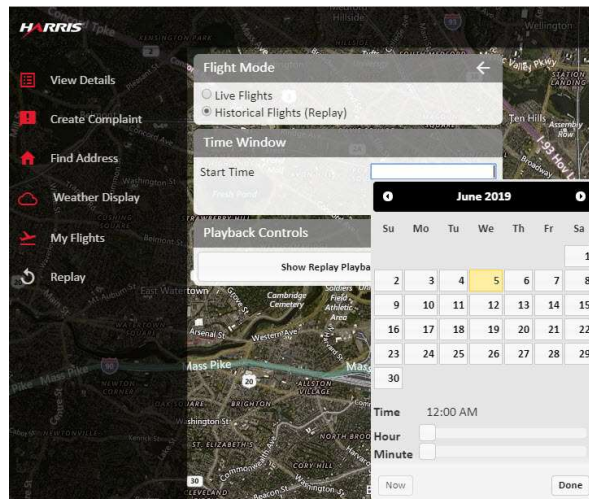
HARRIS

View Details

Create Complaint

Find Address

Weather Display

My Flights

Replay

Flight Mode

Live Flights

Historical Flights (Replay)

Time Window

Start Time

Playback Controls

Show Replay Playba

June 2019

| Su | Mo | Tu | We | Th | Fr | Sa |
|---|---|---|---|---|---|---|
| | | | | | | 1 |
| 2 | 3 | 4 | 5 | 6 | 7 | 8 |
| 9 | 10 | 11 | 12 | 13 | 14 | 15 |
| 16 | 17 | 18 | 19 | 20 | 21 | 22 |
| 23 | 24 | 25 | 26 | 27 | 28 | 29 |
| 30 | | | | | | |

Time 12:00 AM

Hour

Minute

Now

Done

Wellington

Ten Hills

Assembly Row

Broadway

Cambridge Cemetery

Soldiers Field Athletic Area

Mass Pike

Allston Village

Brighton

Western Ave

Arsenal St

East Watertown

Newton Corner

Watertown

Mt Auburn St

Belmont St

Newtonville

St. Elizabeth's

North Brighton

Cory Hill

Commonwealth Ave

Washington St

Beacon St

Cleveland

Fresh Pond

Hillside

Station Landing

Valley Pkwy

I-93 Hov L

Concord Tpke

Lexington Road

Cushing Square

Strawberry Hill